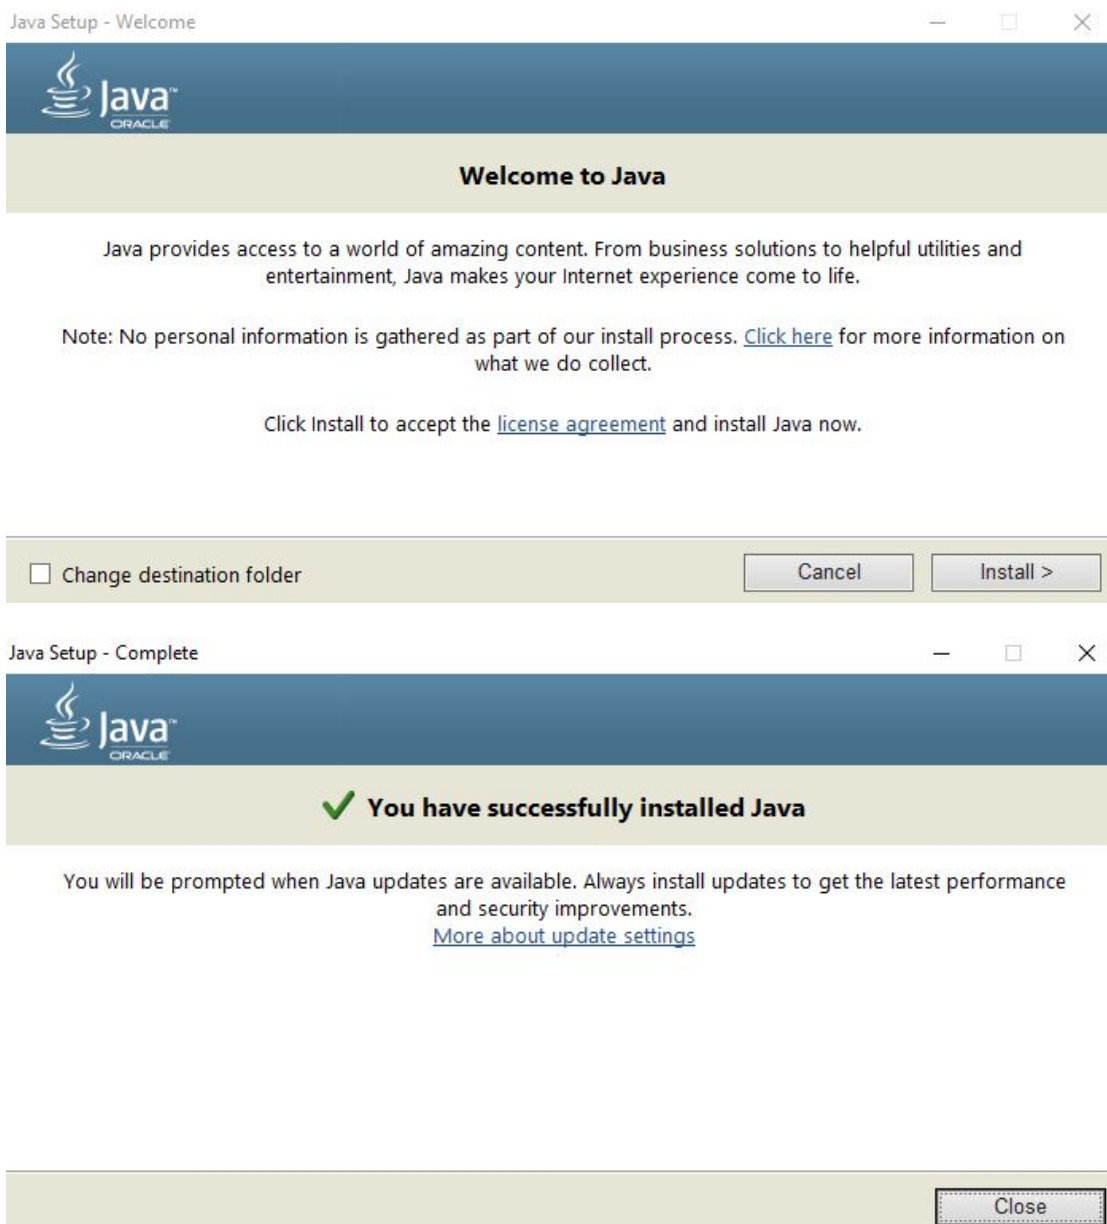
Java Setup - Welcome

Java™
ORACLE

Welcome to Java

Java provides access to a world of amazing content. From business solutions to helpful utilities and entertainment, Java makes your Internet experience come to life.

Note: No personal information is gathered as part of our install process. Click here for more information on what we do collect.

Click Install to accept the license agreement and install Java now.

Change destination folder

Cancel

Install >

Java Setup - Complete

Java™
ORACLE

You have successfully installed Java

You will be prompted when Java updates are available. Always install updates to get the latest performance and security improvements.
More about update settings

Close